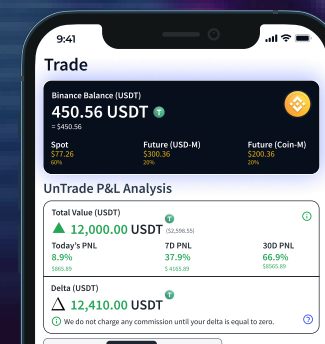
9:41

Trade

Binance Balance (USDT)
450.56 USDT
≈ $450.56

Spot
$77.26
60%

Future (USD-M)
$300.36
20%

Future (Coin-M)
$200.36
20%

UnTrade P&L Analysis

Total Value (USDT)
12,000.00 USDT ($2,598.55)

Today's PNL
8.9%
$865.89

7D PNL
37.9%
$ 4165.89

30D PNL
66.9%
$8565.89

Delta (USDT)
12,410.00 USDT

We do not charge any commission until your delta is equal to zero.